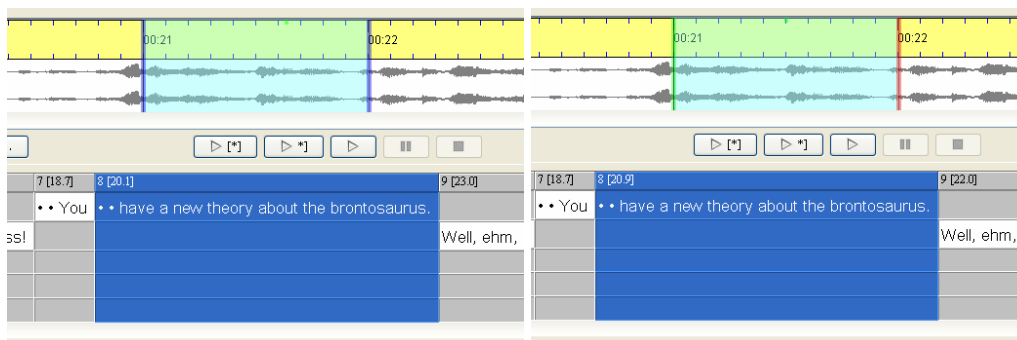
00:21
00:22

▷ [*] ▷ *] ▷

| 7 [18.7] | 8 [20.1] | 9 [23.0] |
|---|---|---|
| • • You | • • have a new theory about the brontosaurus. | |
| ss! | | Well, ehm, |

00:21
00:22

▷ [*] ▷ *] ▷

| 7 [18.7] | 8 [20.9] | 9 [22.0] |
|---|---|---|
| • • You | • • have a new theory about the brontosaurus. | |
| | | Well, ehm, |